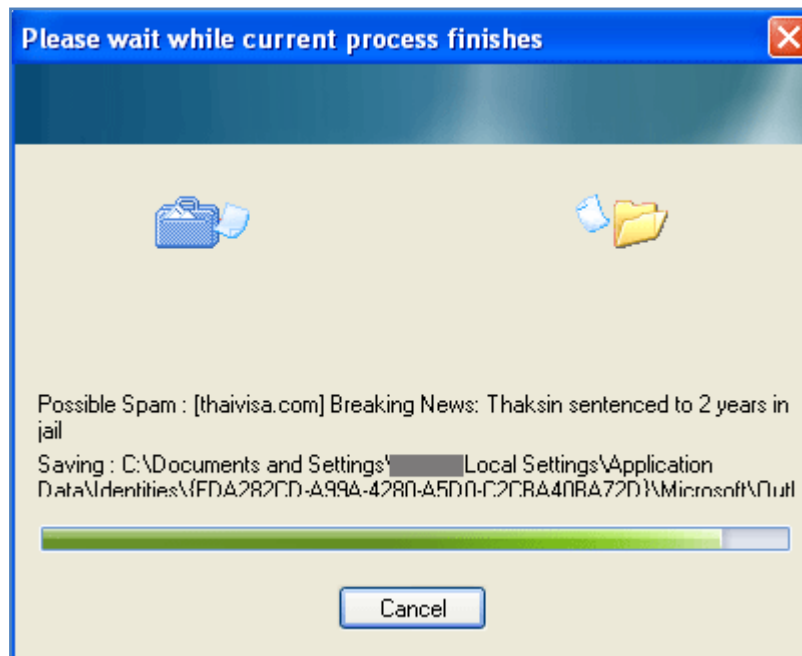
Please wait while current process finishes

Possible Spam : [thaivisa.com] Breaking News: Thaksin sentenced to 2 years in jail

Saving : C:\Documents and Settings\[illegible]Local Settings\Application Data\Identities\{FDA282CD-A99A-4280-A5D0-C2CBA40BA72D}\Microsoft\Outl

Cancel